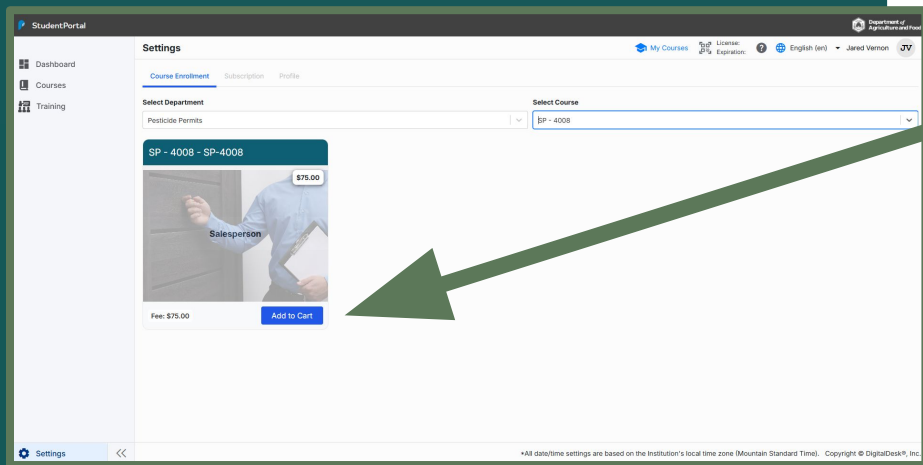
StudentPortal

Department of Agriculture and Food

Dashboard
Courses
Training

Settings

My Courses
License:
Expiration:
English (en)
Jared Vernon
JV

Course Enrollment
Subscription
Profile

Select Department
Pesticide Permits

Select Course
SP - 4008

SP - 4008 - SP-4008

$75.00

Salesperson

Fee: $75.00
Add to Cart

Settings

*All date/time settings are based on the Institution's local time zone (Mountain Standard Time). Copyright © DigitalDesk®, Inc.